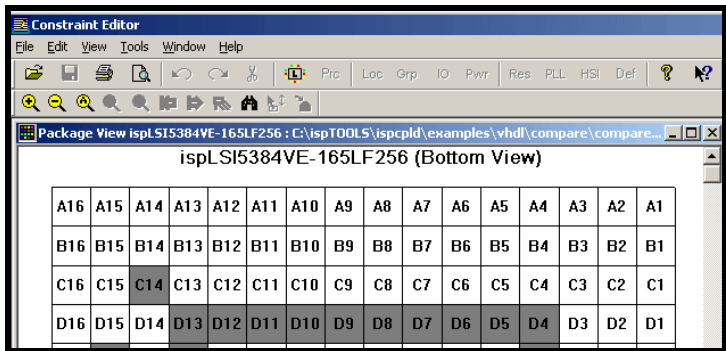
Constraint Editor

File Edit View Tools Window Help

Prc Loc Grp IO Pwr Res PLL HSI Def

Package View ispLSI5384VE-165LF256 : C:\ispTOOLS\ispcpld\examples\vhdl\compare\compare...

ispLSI5384VE-165LF256 (Bottom View)

| A16 | A15 | A14 | A13 | A12 | A11 | A10 | A9 | A8 | A7 | A6 | A5 | A4 | A3 | A2 | A1 |
|---|---|---|---|---|---|---|---|---|---|---|---|---|---|---|---|
| B16 | B15 | B14 | B13 | B12 | B11 | B10 | B9 | B8 | B7 | B6 | B5 | B4 | B3 | B2 | B1 |
| C16 | C15 | C14 | C13 | C12 | C11 | C10 | C9 | C8 | C7 | C6 | C5 | C4 | C3 | C2 | C1 |
| D16 | D15 | D14 | D13 | D12 | D11 | D10 | D9 | D8 | D7 | D6 | D5 | D4 | D3 | D2 | D1 |